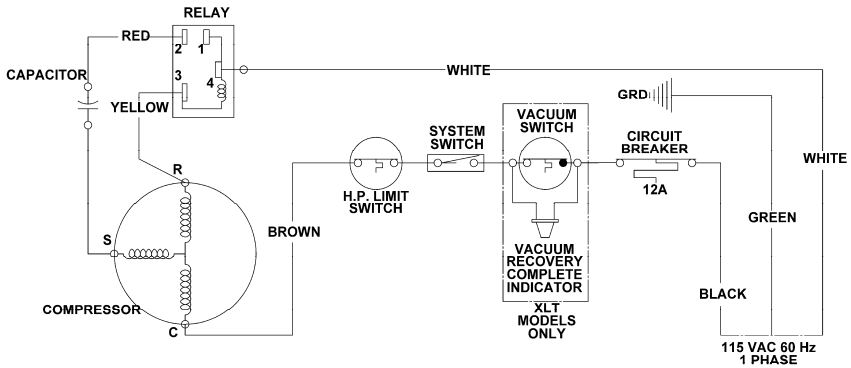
RELAY
RED
2
1
CAPACITOR
3
4
WHITE
YELLOW
GRD
VACUUM SWITCH
SYSTEM SWITCH
CIRCUIT BREAKER
WHITE
R
12A
H.P. LIMIT SWITCH
GREEN
S
BROWN
VACUUM RECOVERY COMPLETE INDICATOR
BLACK
COMPRESSOR
XLT MODELS ONLY
C
115 VAC 60 Hz
1 PHASE